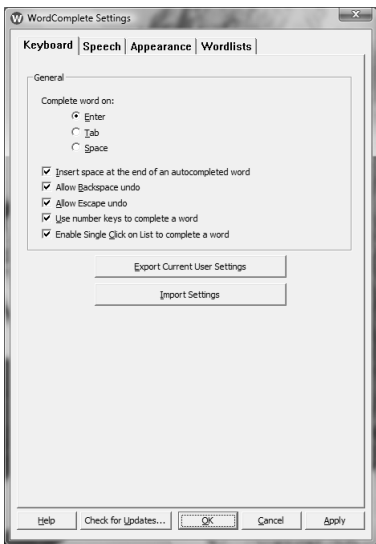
WordComplete Settings

Keyboard | Speech | Appearance | Wordlists

General

Complete word on:

Enter

Tab

Space

Insert space at the end of an autocompleted word

Allow Backspace undo

Allow Escape undo

Use number keys to complete a word

Enable Single Click on List to complete a word

Export Current User Settings

Import Settings

Help | Check for Updates... | OK | Cancel | Apply